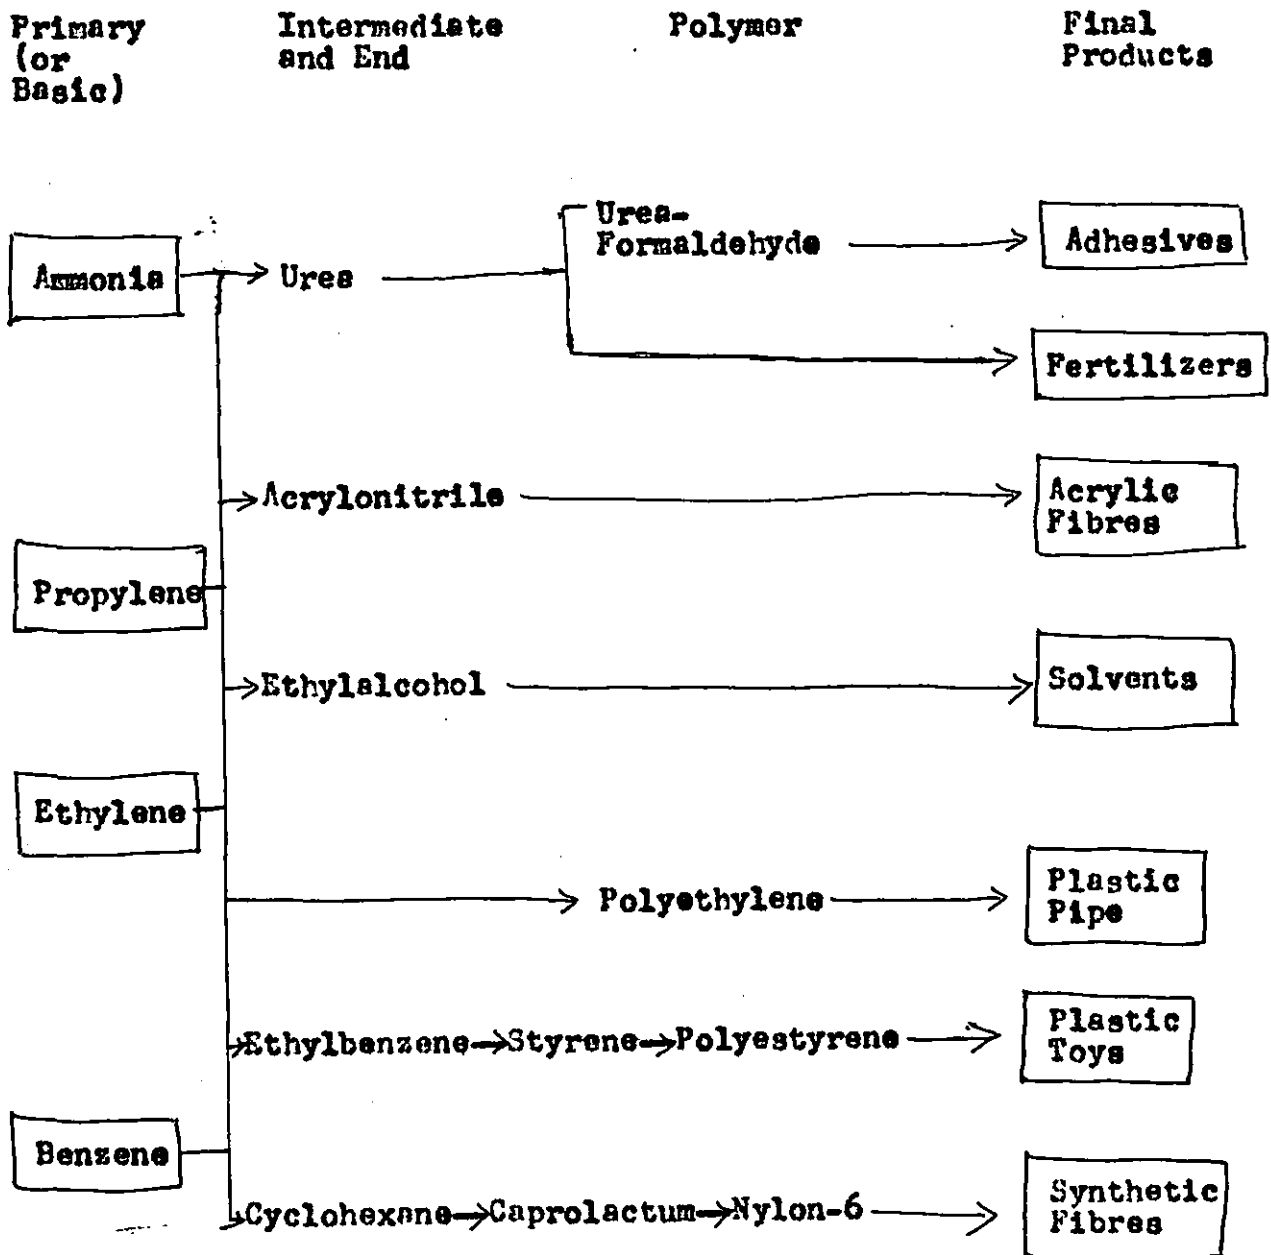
Primary (or Basic)

Intermediate and End

Polymer

Final Products

Ammonia

Urea

Urea-Formaldehyde

Adhesives

Fertilizers

Acrylonitrile

Acrylic Fibres

Propylene

Ethylalcohol

Solvents

Ethylene

Polyethylene

Plastic Pipe

Ethylbenzene → Styrene → Polyestyrene

Plastic Toys

Benzene

Cyclohexene → Caprolactum → Nylon-6

Synthetic Fibres